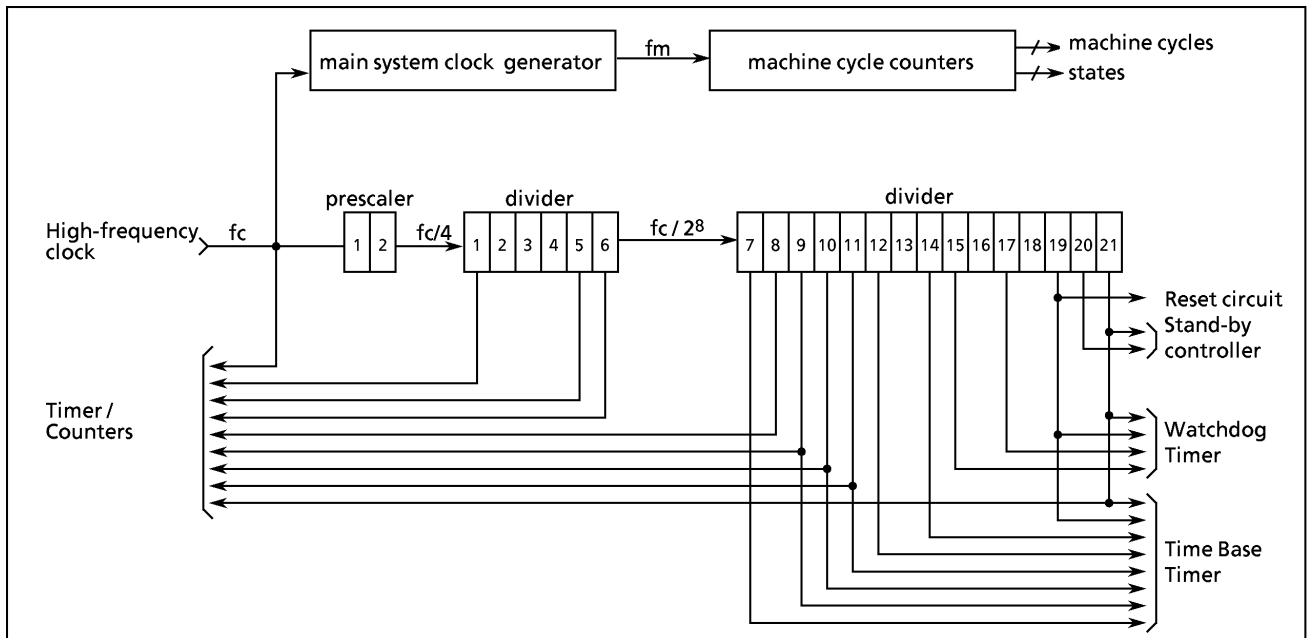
main system clock generator

fm

machine cycle counters

machine cycles

states

High-frequency clock

fc

prescaler

1 2

fc/4

divider

1 2 3 4 5 6

fc / $2^8$

divider

7 8 9 10 11 12 13 14 15 16 17 18 19 20 21

Reset circuit

Stand-by controller

Timer / Counters

Watchdog Timer

Time Base Timer